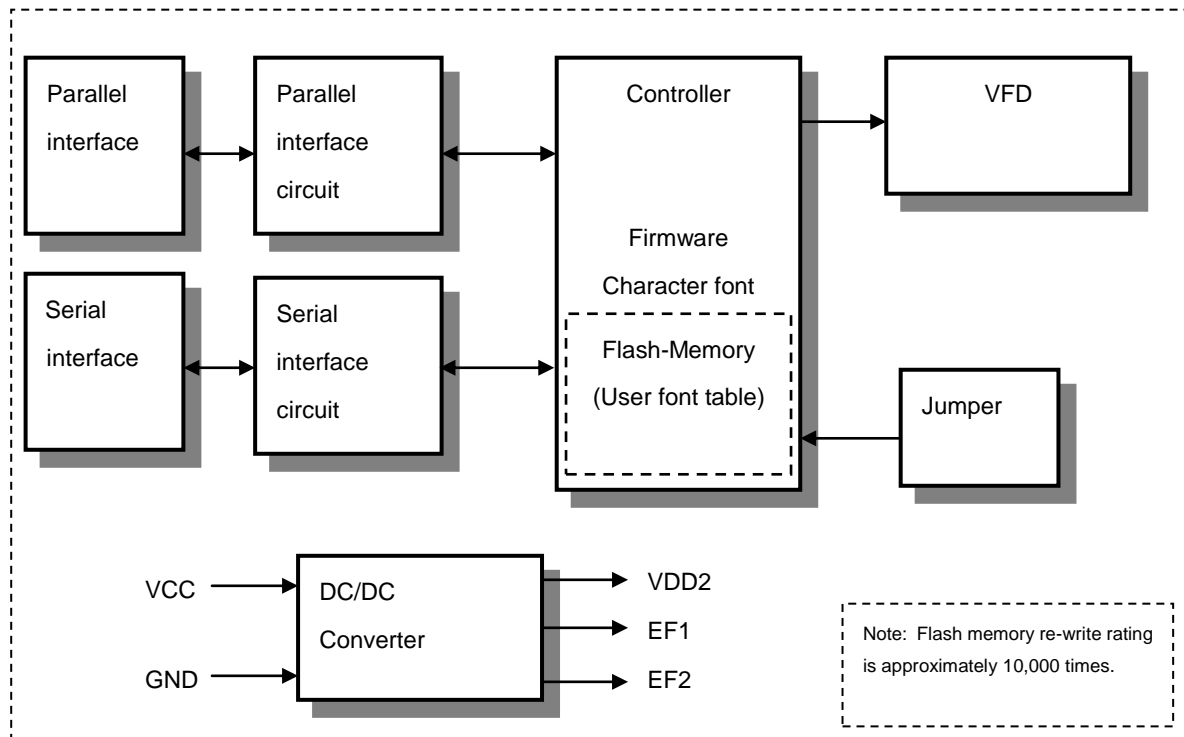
Parallel interface

Parallel interface circuit

Controller

VFD

Firmware

Character font

Serial interface

Serial interface circuit

Flash-Memory

(User font table)

Jumper

VCC

GND

DC/DC Converter

VDD2

EF1

EF2

Note: Flash memory re-write rating is approximately 10,000 times.